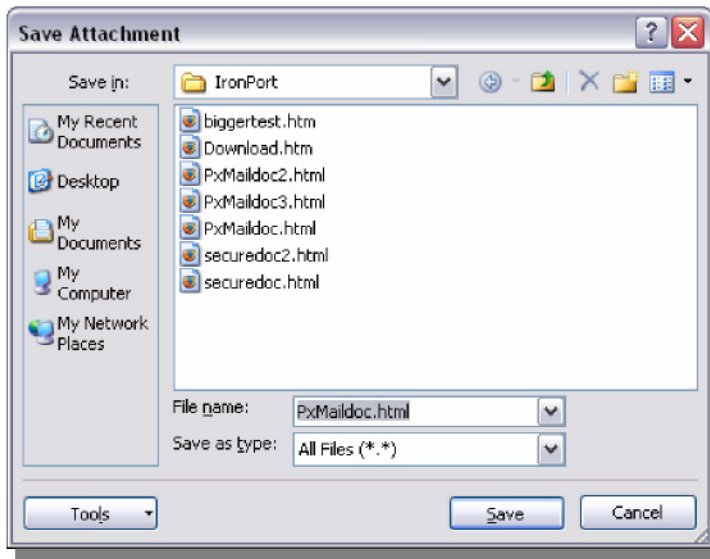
Save Attachment

Save in: IronPort

My Recent Documents

Desktop

My Documents

My Computer

My Network Places

biggertest.htm
Download.htm
PxMaildoc2.html
PxMaildoc3.html
PxMaildoc.html
securedoc2.html
securedoc.html

File name: PxMaildoc.html

Save as type: All Files (*.*)

Tools

Save

Cancel